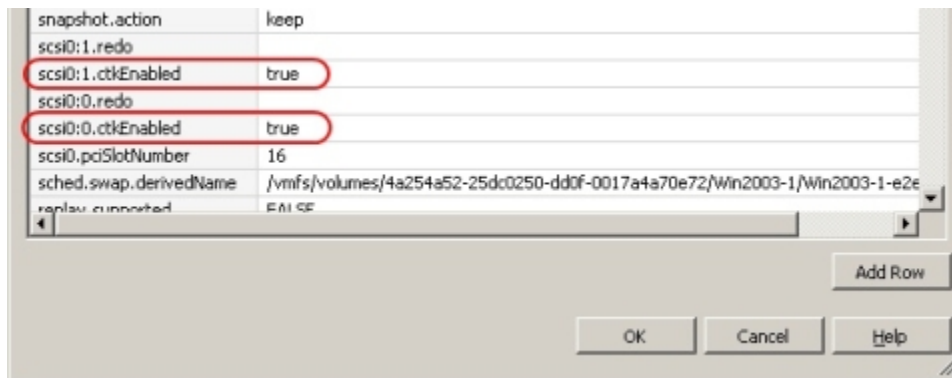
| | |
|---|---|
| snapshot.action | keep |
| scsi0:1.redo | |
| scsi0:1.ctkEnabled | true |
| scsi0:0.redo | |
| scsi0:0.ctkEnabled | true |
| scsi0.pciSlotNumber | 16 |
| sched.swap.derivedName | /vmfs/volumes/4a254a52-25dc0250-dd0f-0017a4a70e72/Win2003-1/Win2003-1-e2e |
| replay.supported | FALSE |

Add Row

OK Cancel Help